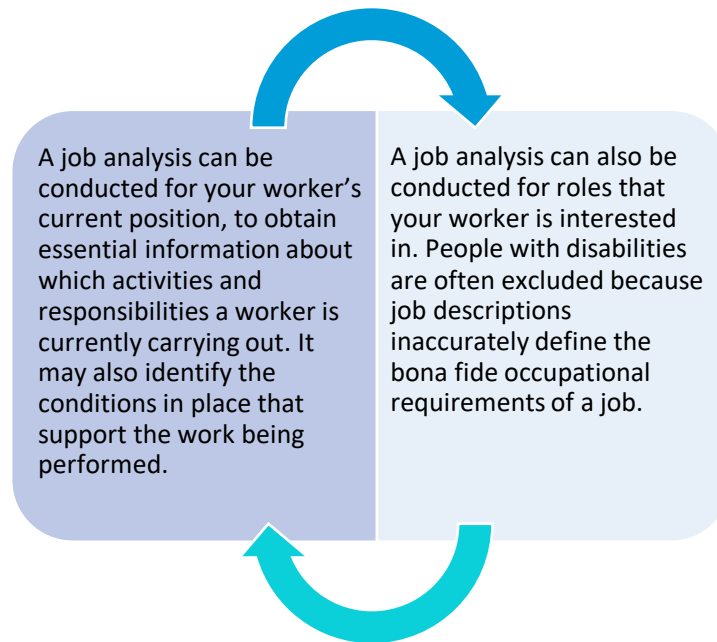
A job analysis can be conducted for your worker's current position, to obtain essential information about which activities and responsibilities a worker is currently carrying out. It may also identify the conditions in place that support the work being performed.

A job analysis can also be conducted for roles that your worker is interested in. People with disabilities are often excluded because job descriptions inaccurately define the bona fide occupational requirements of a job.